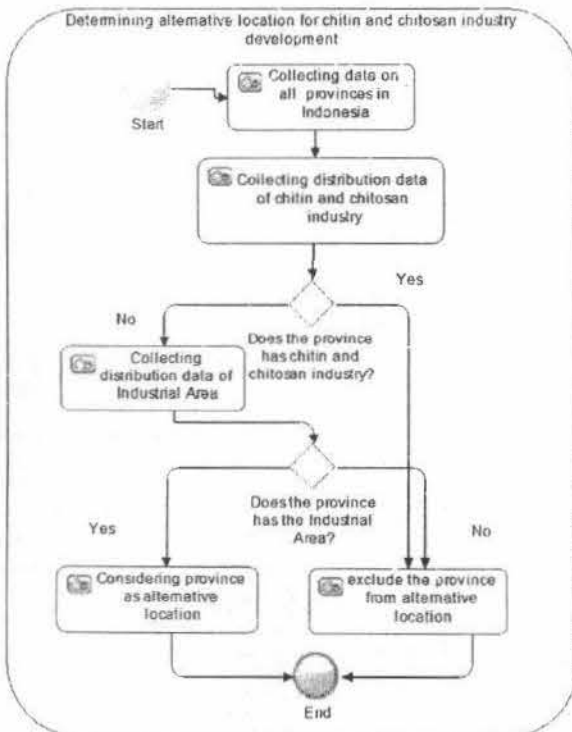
Determining alternative location for chitin and chitosan industry development

Start

Collecting data on all provinces in Indonesia

Collecting distribution data of chitin and chitosan industry

Yes

No

Does the province has chitin and chitosan industry?

Collecting distribution data of Industrial Area

Does the province has the Industrial Area?

Yes

No

Considering province as alternative location

exclude the province from alternative location

End